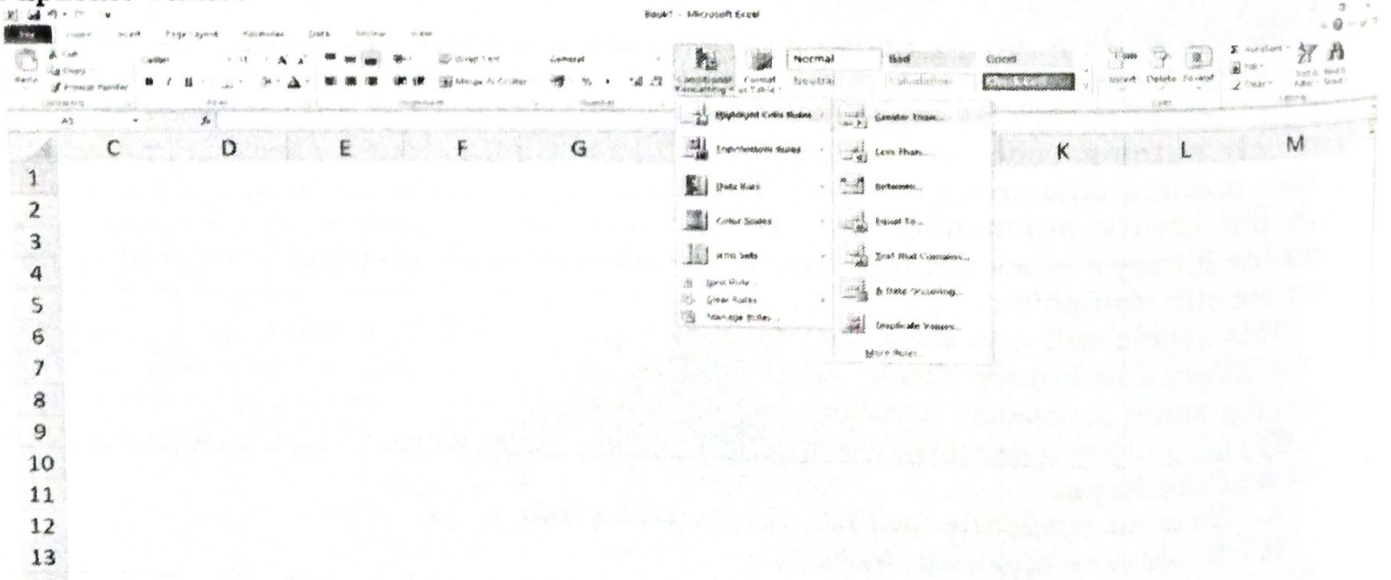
Book1 - Microsoft Excel

File Home Insert Page Layout Formulas Data Review View

Cut
Copy
Format Painter
Paste
Clipboard
Calibri
11
B I U
Font
Wrap Text
Merge & Center
Alignment
General
Number
Conditional Formatting
Format as Table
Normal
Bad
Good
Neutral
Calculation
Check Cell
Insert
Delete
Format
Cells
AutoSum
Fill
Clear
Sort & Filter
Find & Select
Editing

A1

Highlight Cells Rules
Top/Bottom Rules
Data Bars
Color Scales
Icon Sets
New Rule...
Clear Rules
Manage Rules...

Greater Than...
Less Than...
Between...
Equal To...
Text that Contains...
A Date Occurring...
Duplicate Values...
More Rules...

C D E F G K L M

1
2
3
4
5
6
7
8
9
10
11
12
13